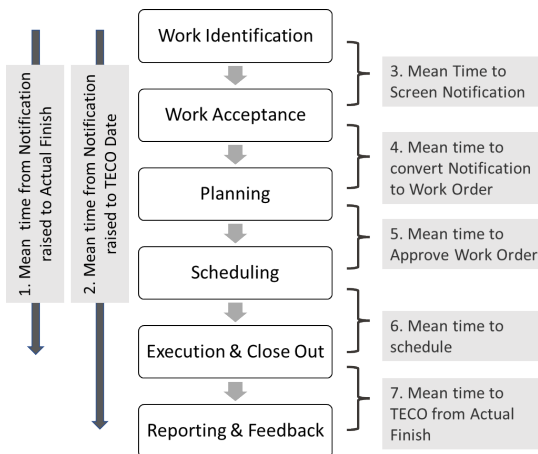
1. Mean time from Notification raised to Actual Finish

2. Mean time from Notification raised to TECO Date

Work Identification

Work Acceptance

Planning

Scheduling

Execution & Close Out

Reporting & Feedback

3. Mean Time to Screen Notification

4. Mean time to convert Notification to Work Order

5. Mean time to Approve Work Order

6. Mean time to schedule

7. Mean time to TECO from Actual Finish